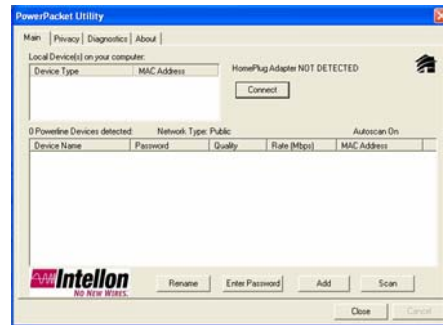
PowerPacket Utility

Main | Privacy | Diagnostics | About

Local Device(s) on your computer:

| Device Type | MAC Address |
|---|---|

HomePlug Adapter NOT DETECTED

Connect

0 Powerline Devices detected: Network Type: Public Autoscan On

| Device Name | Password | Quality | Rate (Mbps) | MAC Address |
|---|---|---|---|---|

Intellon NO NEW WIRES.

Rename Enter Password Add Scan

Close Cancel